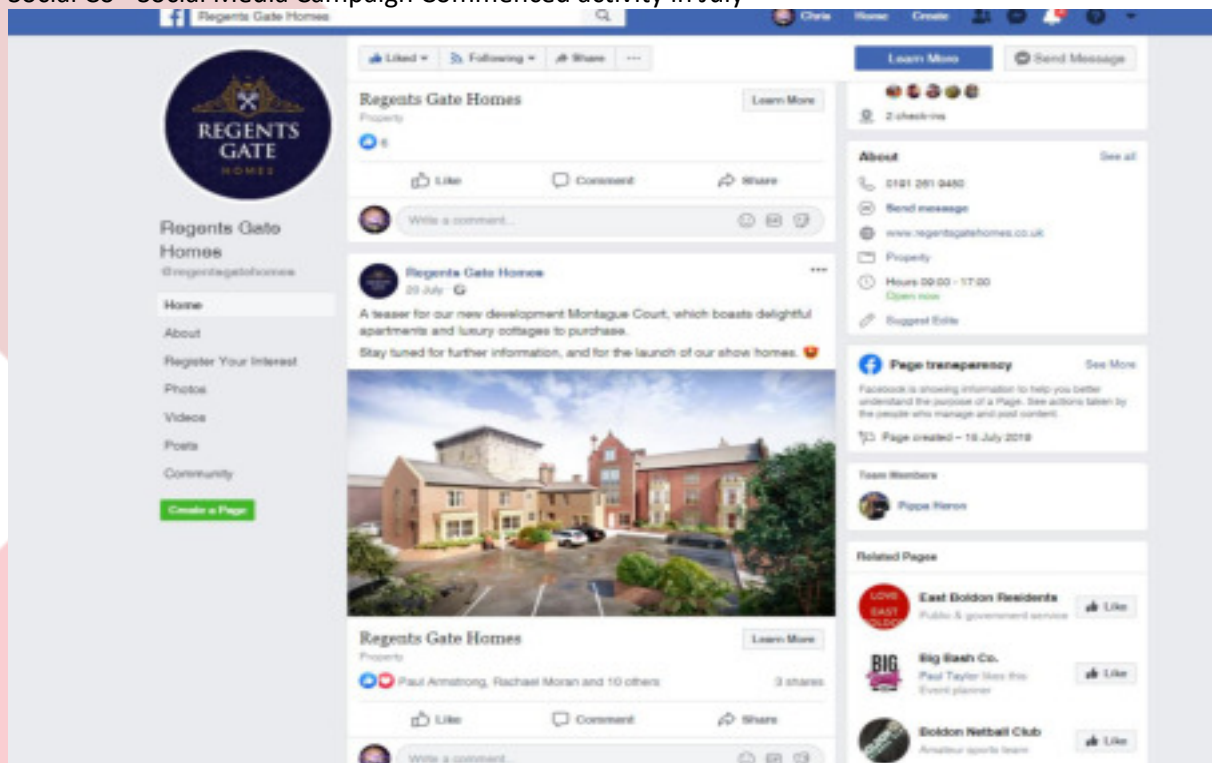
Social Co - Social Media Campaign Commenced activity in July

Regents Gate Homes

Chris Home Create

REGENTS GATE HOMES

Regents Gate Homes
@regentsgatehomes

Home
About
Register Your Interest
Photos
Videos
Posts
Community

Create a Page

Liked ▾ Following ▾ Share ···

Regents Gate Homes
Property
Learn More
6

Like Comment Share

Write a comment...

Regents Gate Homes
20 July ·

A teaser for our new development Montague Court, which boasts delightful apartments and luxury cottages to purchase.

Stay tuned for further information, and for the launch of our show homes.

Regents Gate Homes
Property
Learn More

Paul Armstrong, Rachael Moran and 10 others 3 shares

Like Comment Share

Write a comment...

Learn More Send Message

2 check-ins

About See all

0191 261 9450

Send message

www.regentsgatehomes.co.uk

Property

Hours 09:00 - 17:00
Open now

Suggest Edits

Page transparency See More

Facebook is showing information to help you better understand the purpose of a Page. See actions taken by the people who manage and post content.

Page created – 16 July 2018

Team Members

Pippa Heron

Related Pages

East Boldon Residents
Public & government service
Like

Big Bash Co.
Paul Taylor likes this
Event planner
Like

Boldon Netball Club
Amateur sports team
Like